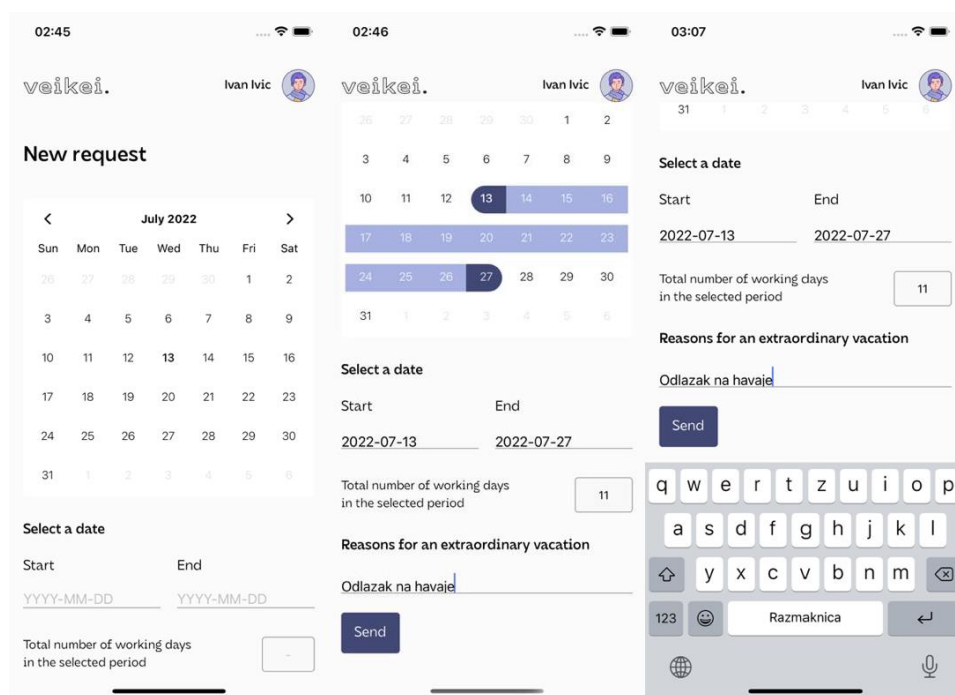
02:45

veikei.

Ivan Ivic

New request

<

July 2022

>

| Sun | Mon | Tue | Wed | Thu | Fri | Sat |
|---|---|---|---|---|---|---|
| 26 | 27 | 28 | 29 | 30 | 1 | 2 |
| 3 | 4 | 5 | 6 | 7 | 8 | 9 |
| 10 | 11 | 12 | 13 | 14 | 15 | 16 |
| 17 | 18 | 19 | 20 | 21 | 22 | 23 |
| 24 | 25 | 26 | 27 | 28 | 29 | 30 |
| 31 | 1 | 2 | 3 | 4 | 5 | 6 |

Select a date

Start

End

YYYY-MM-DD

YYYY-MM-DD

Total number of working days in the selected period

-

02:46

veikei.

Ivan Ivic

| 26 | 27 | 28 | 29 | 30 | 1 | 2 |
|---|---|---|---|---|---|---|
| 3 | 4 | 5 | 6 | 7 | 8 | 9 |
| 10 | 11 | 12 | 13 | 14 | 15 | 16 |
| 17 | 18 | 19 | 20 | 21 | 22 | 23 |
| 24 | 25 | 26 | 27 | 28 | 29 | 30 |
| 31 | 1 | 2 | 3 | 4 | 5 | 6 |

Select a date

Start

End

2022-07-13

2022-07-27

Total number of working days in the selected period

11

Reasons for an extraordinary vacation

Odlazak na havaje

Send

03:07

veikei.

Ivan Ivic

31 1 2 3 4 5 6

Select a date

Start

End

2022-07-13

2022-07-27

Total number of working days in the selected period

11

Reasons for an extraordinary vacation

Odlazak na havaje

Send

q w e r t z u i o p

a s d f g h j k l

y x c v b n m

123

Razmaknica